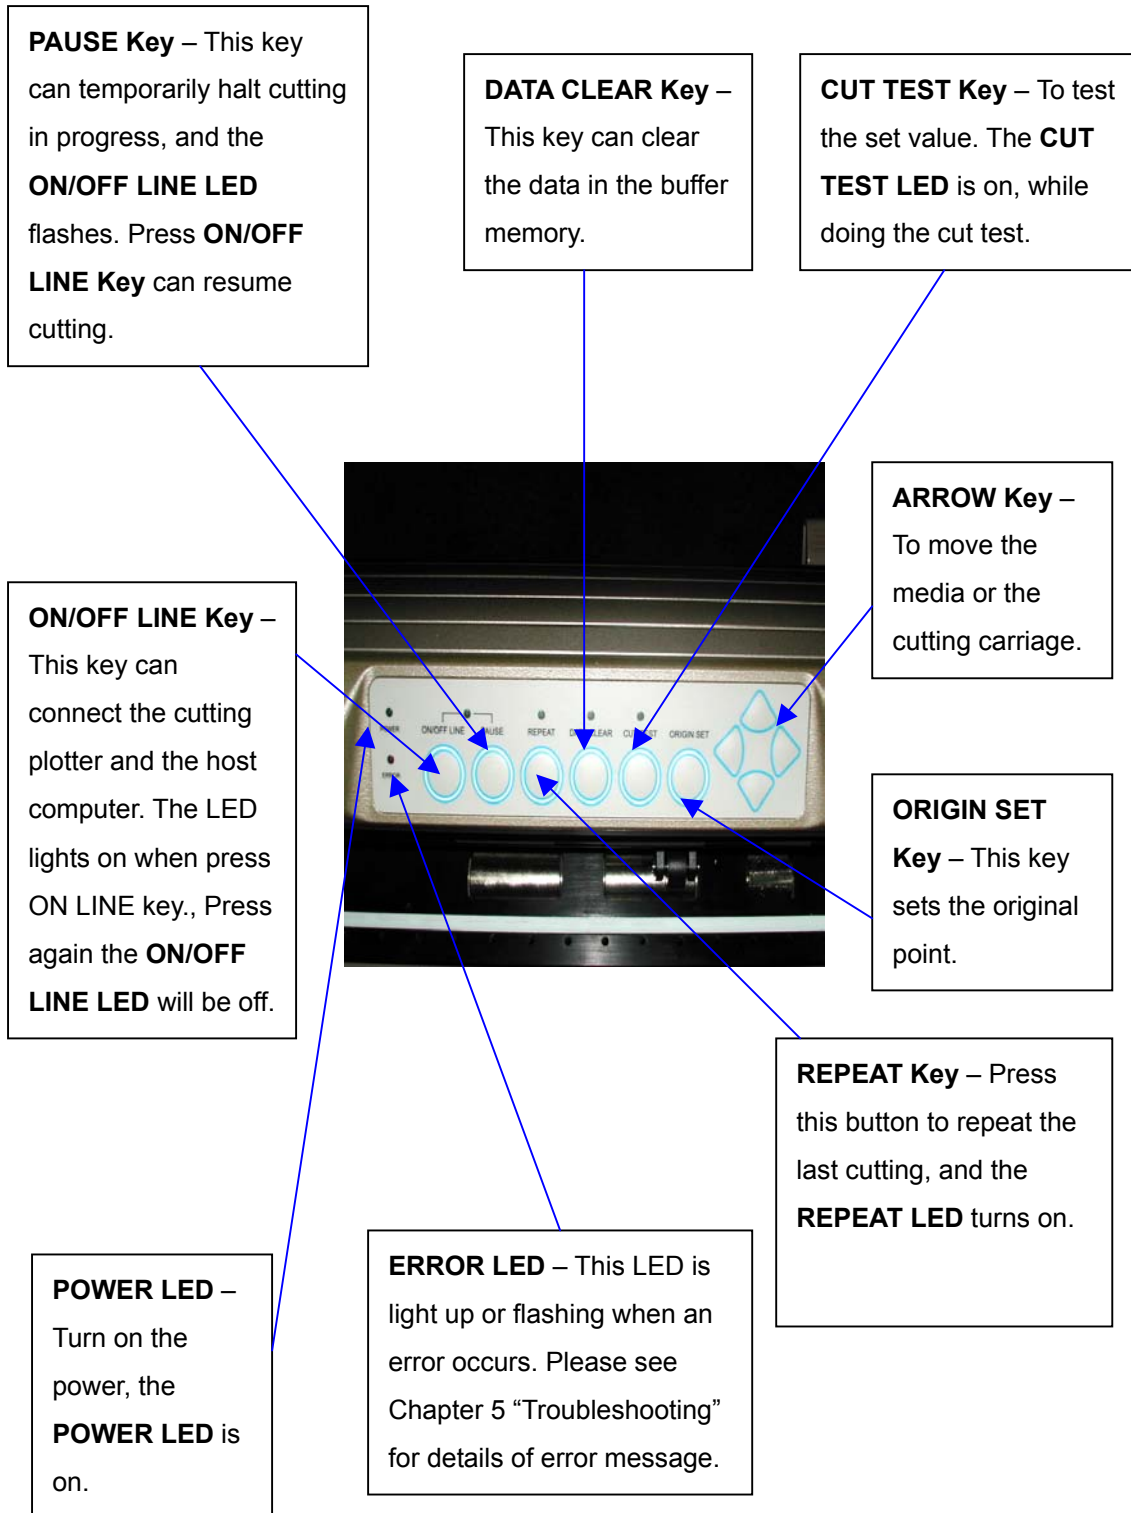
PAUSE Key – This key can temporarily halt cutting in progress, and the ON/OFF LINE LED flashes. Press ON/OFF LINE Key can resume cutting.

DATA CLEAR Key – This key can clear the data in the buffer memory.

CUT TEST Key – To test the set value. The CUT TEST LED is on, while doing the cut test.

ARROW Key – To move the media or the cutting carriage.

ON/OFF LINE Key – This key can connect the cutting plotter and the host computer. The LED lights on when press ON LINE key., Press again the ON/OFF LINE LED will be off.

POWER

ON/OFF LINE

PAUSE

REPEAT

D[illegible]LEAR

CU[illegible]ST

ORIGIN SET

ERROR

ORIGIN SET Key – This key sets the original point.

REPEAT Key – Press this button to repeat the last cutting, and the REPEAT LED turns on.

POWER LED – Turn on the power, the POWER LED is on.

ERROR LED – This LED is light up or flashing when an error occurs. Please see Chapter 5 “Troubleshooting” for details of error message.